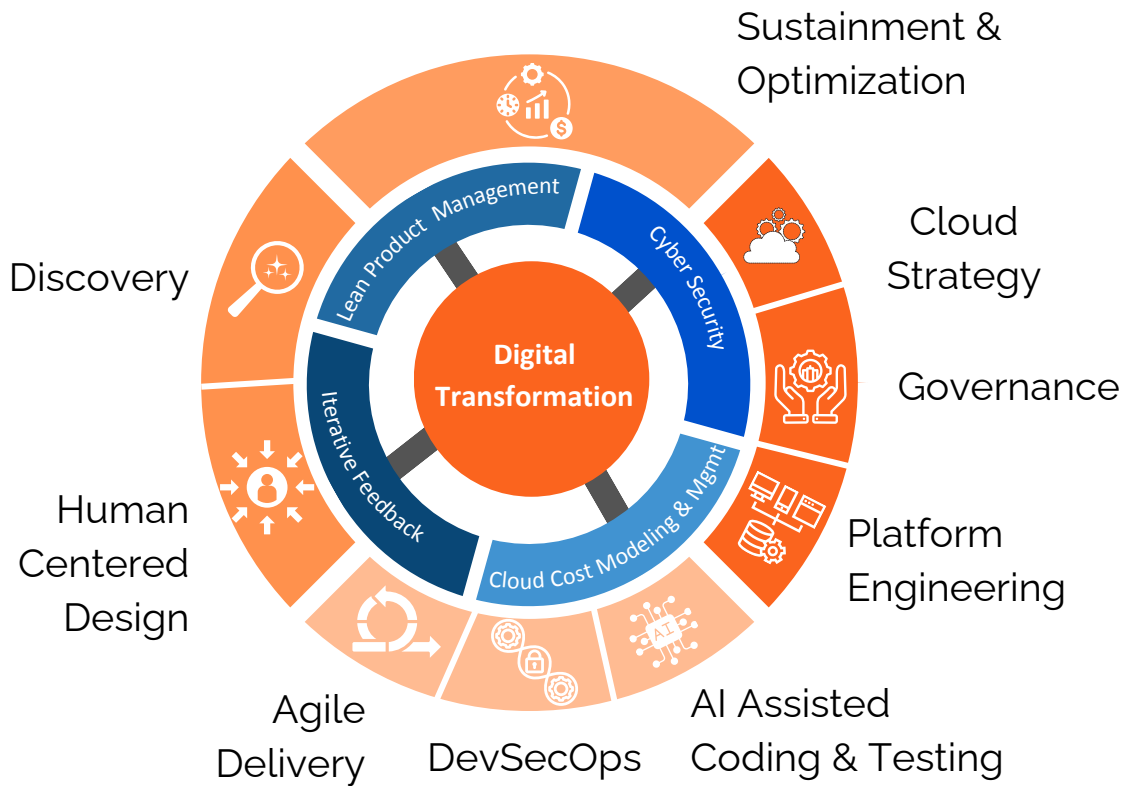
Sustainment & Optimization

Discovery

Cloud Strategy

Governance

Platform Engineering

Human Centered Design

Agile Delivery

DevSecOps

AI Assisted Coding & Testing

Lean Product Management

Cyber Security

Iterative Feedback

Cloud Cost Modeling & Mgmt

Digital Transformation

AI